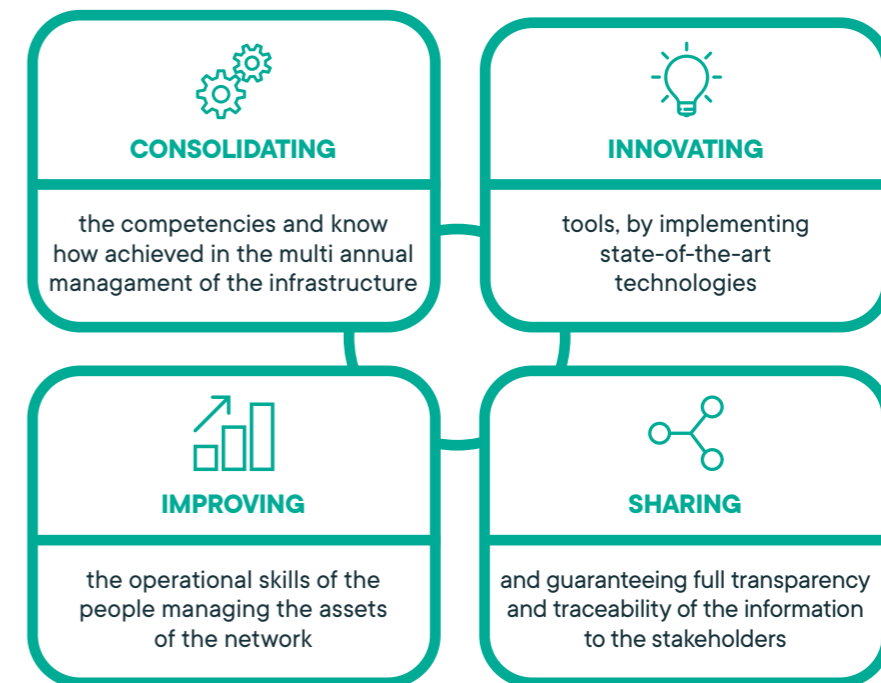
CONSOLIDATING

the competencies and know how achieved in the multi annual managament of the infrastructure

INNOVATING

tools, by implementing state-of-the-art technologies

IMPROVING

the operational skills of the people managing the assets of the network

SHARING

and guaranteeing full transparency and traceability of the information to the stakeholders